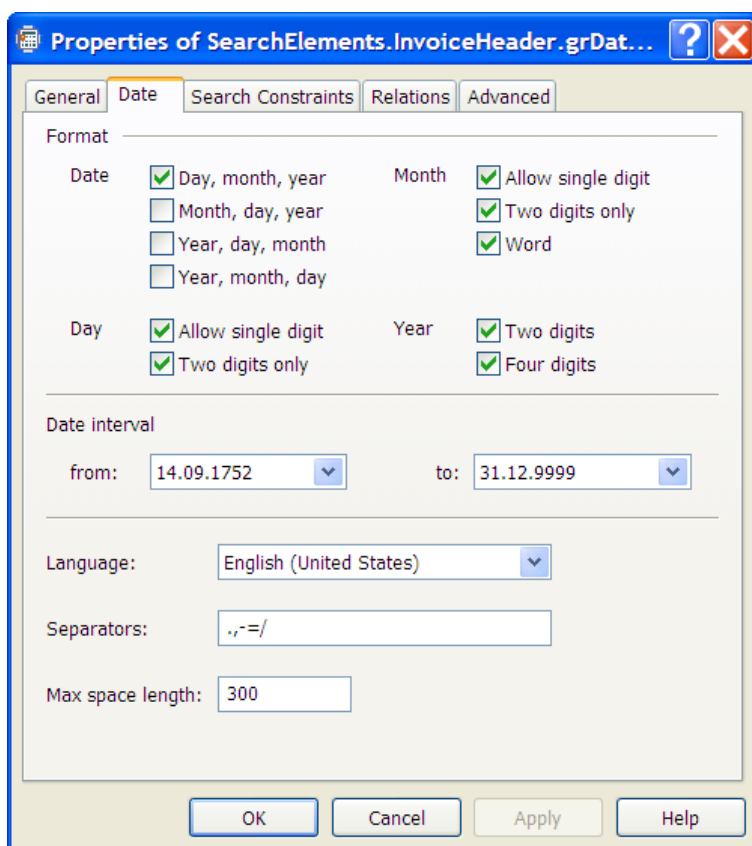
Properties of SearchElements.InvoiceHeader.grDat...

General | Date | Search Constraints | Relations | Advanced

Format

Date
Day, month, year
Month, day, year
Year, day, month
Year, month, day

Month
Allow single digit
Two digits only
Word

Day
Allow single digit
Two digits only

Year
Two digits
Four digits

Date interval

from: 14.09.1752

to: 31.12.9999

Language: English (United States)

Separators: .,-=/

Max space length: 300

OK
Cancel
Apply
Help